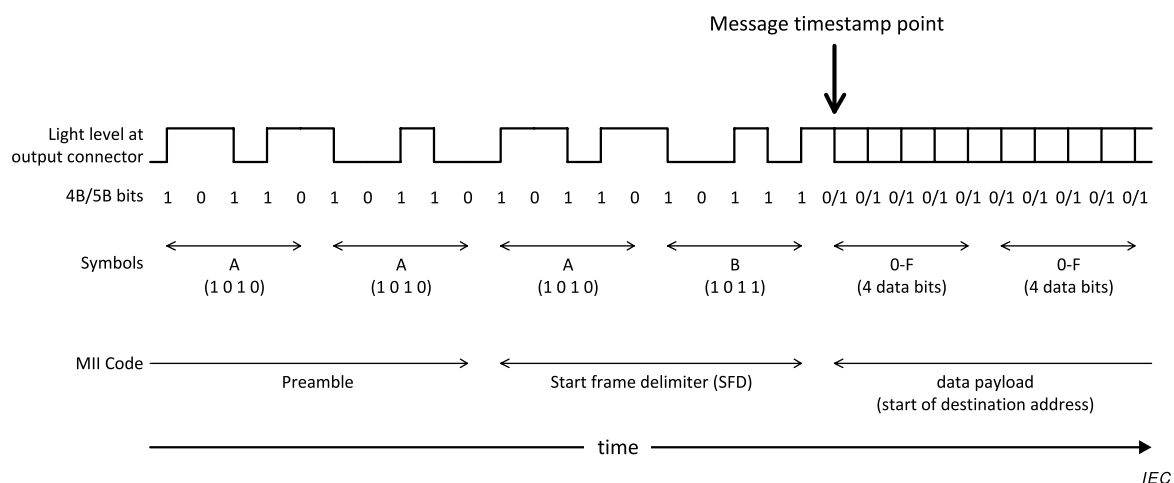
Message timestamp point

Light level at output connector

4B/5B bits 1 0 1 1 0 1 0 1 1 0 1 0 1 1 0 1 0 1 1 1 0/1 0/1 0/1 0/1 0/1 0/1 0/1 0/1 0/1 0/1

Symbols
A (1 0 1 0)
A (1 0 1 0)
A (1 0 1 0)
B (1 0 1 1)
0-F (4 data bits)
0-F (4 data bits)

MII Code
Preamble
Start frame delimiter (SFD)
data payload (start of destination address)

time

IEC